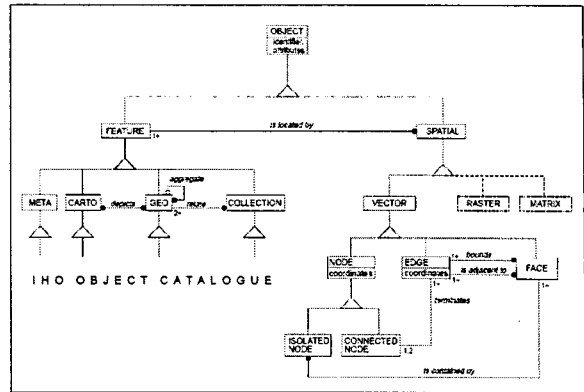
OBJECT
identifier
attributes

FEATURE
1+
is located by
SPATIAL

aggregate

META
CARTO
depicts
GEO
2+
relate
COLLECTION

VECTOR
RASTER
MATRIX

IHO OBJECT CATALOGUE

NODE
coordinates

EDGE
coordinates
1+
bounds
1+
is adjacent to
FACE
1+
1+
terminates

ISOLATED NODE
CONNECTED NODE
1,2

is contained by